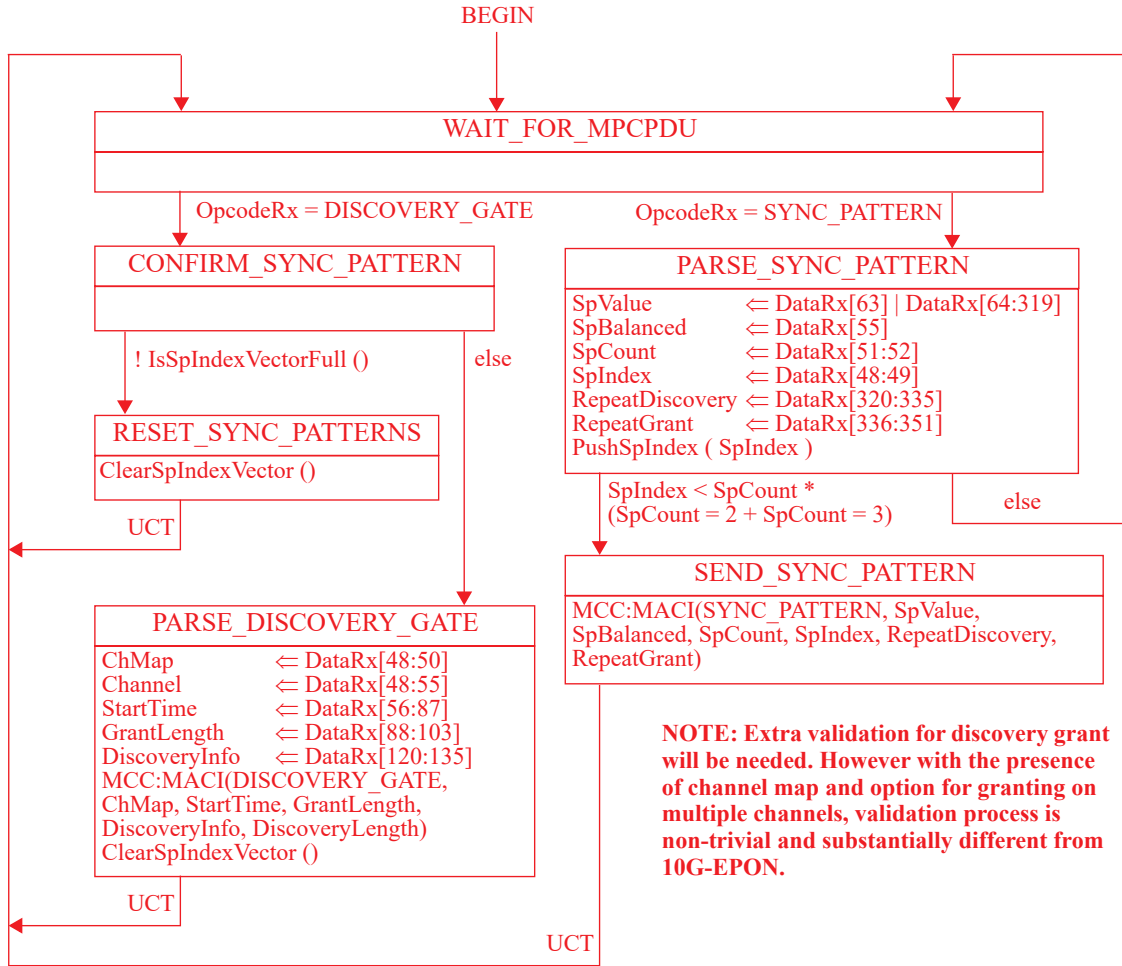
BEGIN

WAIT_FOR_MPCPDU

OpcodeRx = DISCOVERY_GATE

OpcodeRx = SYNC_PATTERN

CONFIRM_SYNC_PATTERN

! IsSpIndexVectorFull ()

else

RESET_SYNC_PATTERNS
ClearSpIndexVector ()

UCT

PARSE_SYNC_PATTERN
SpValue $\Leftarrow$ DataRx[63] | DataRx[64:319]
SpBalanced $\Leftarrow$ DataRx[55]
SpCount $\Leftarrow$ DataRx[51:52]
SpIndex $\Leftarrow$ DataRx[48:49]
RepeatDiscovery $\Leftarrow$ DataRx[320:335]
RepeatGrant $\Leftarrow$ DataRx[336:351]
PushSpIndex ( SpIndex )

SpIndex < SpCount *
(SpCount = 2 + SpCount = 3)

else

SEND_SYNC_PATTERN
MCC:MACI(SYNC_PATTERN, SpValue, SpBalanced, SpCount, SpIndex, RepeatDiscovery, RepeatGrant)

PARSE_DISCOVERY_GATE
ChMap $\Leftarrow$ DataRx[48:50]
Channel $\Leftarrow$ DataRx[48:55]
StartTime $\Leftarrow$ DataRx[56:87]
GrantLength $\Leftarrow$ DataRx[88:103]
DiscoveryInfo $\Leftarrow$ DataRx[120:135]
MCC:MACI(DISCOVERY_GATE, ChMap, StartTime, GrantLength, DiscoveryInfo, DiscoveryLength)
ClearSpIndexVector ()

NOTE: Extra validation for discovery grant will be needed. However with the presence of channel map and option for granting on multiple channels, validation process is non-trivial and substantially different from 10G-EPON.

UCT

UCT